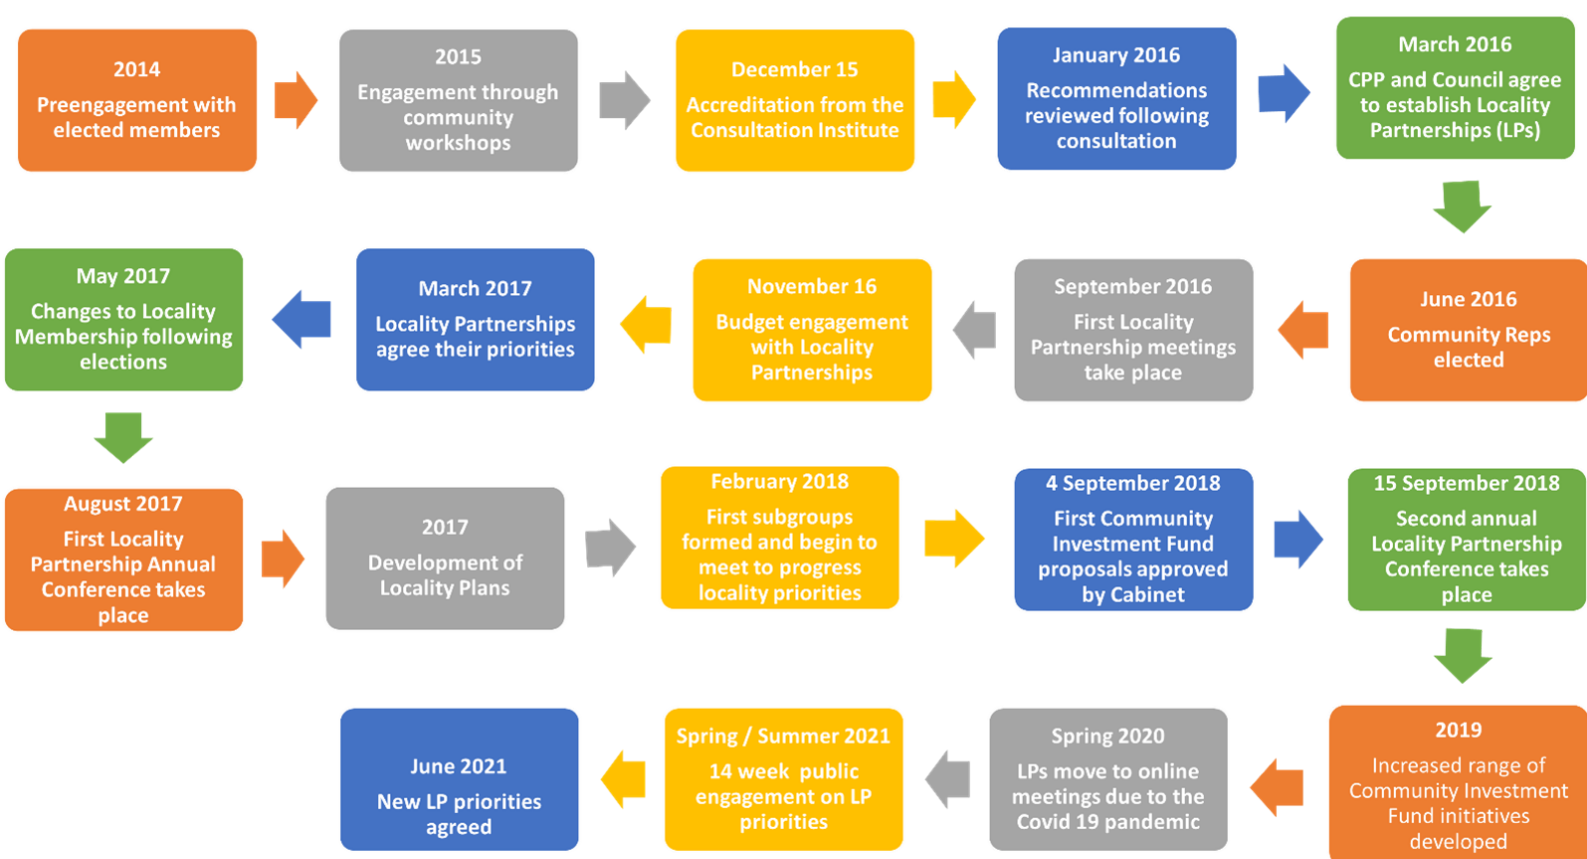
2014
Preengagement with elected members

2015
Engagement through community workshops

December 15
Accreditation from the Consultation Institute

January 2016
Recommendations reviewed following consultation

March 2016
CPP and Council agree to establish Locality Partnerships (LPs)

June 2016
Community Reps elected

September 2016
First Locality Partnership meetings take place

November 16
Budget engagement with Locality Partnerships

March 2017
Locality Partnerships agree their priorities

May 2017
Changes to Locality Membership following elections

August 2017
First Locality Partnership Annual Conference takes place

2017
Development of Locality Plans

February 2018
First subgroups formed and begin to meet to progress locality priorities

4 September 2018
First Community Investment Fund proposals approved by Cabinet

15 September 2018
Second annual Locality Partnership Conference takes place

2019
Increased range of Community Investment Fund initiatives developed

Spring 2020
LPs move to online meetings due to the Covid 19 pandemic

Spring / Summer 2021
14 week public engagement on LP priorities

June 2021
New LP priorities agreed